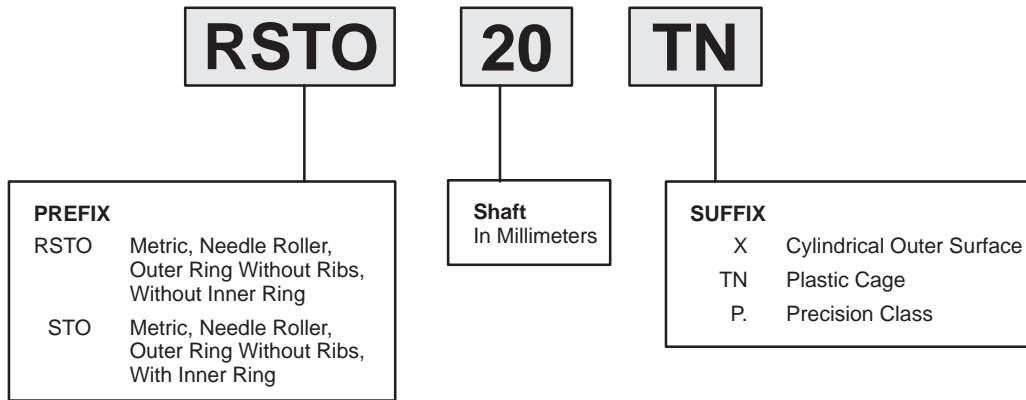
RSTO

20

TN

PREFIX

| | |
|---|---|
| RSTO | Metric, Needle Roller, Outer Ring Without Ribs, Without Inner Ring |
| STO | Metric, Needle Roller, Outer Ring Without Ribs, With Inner Ring |

Shaft
In Millimeters

SUFFIX

| | |
|---|---|
| X | Cylindrical Outer Surface |
| TN | Plastic Cage |
| P. | Precision Class |